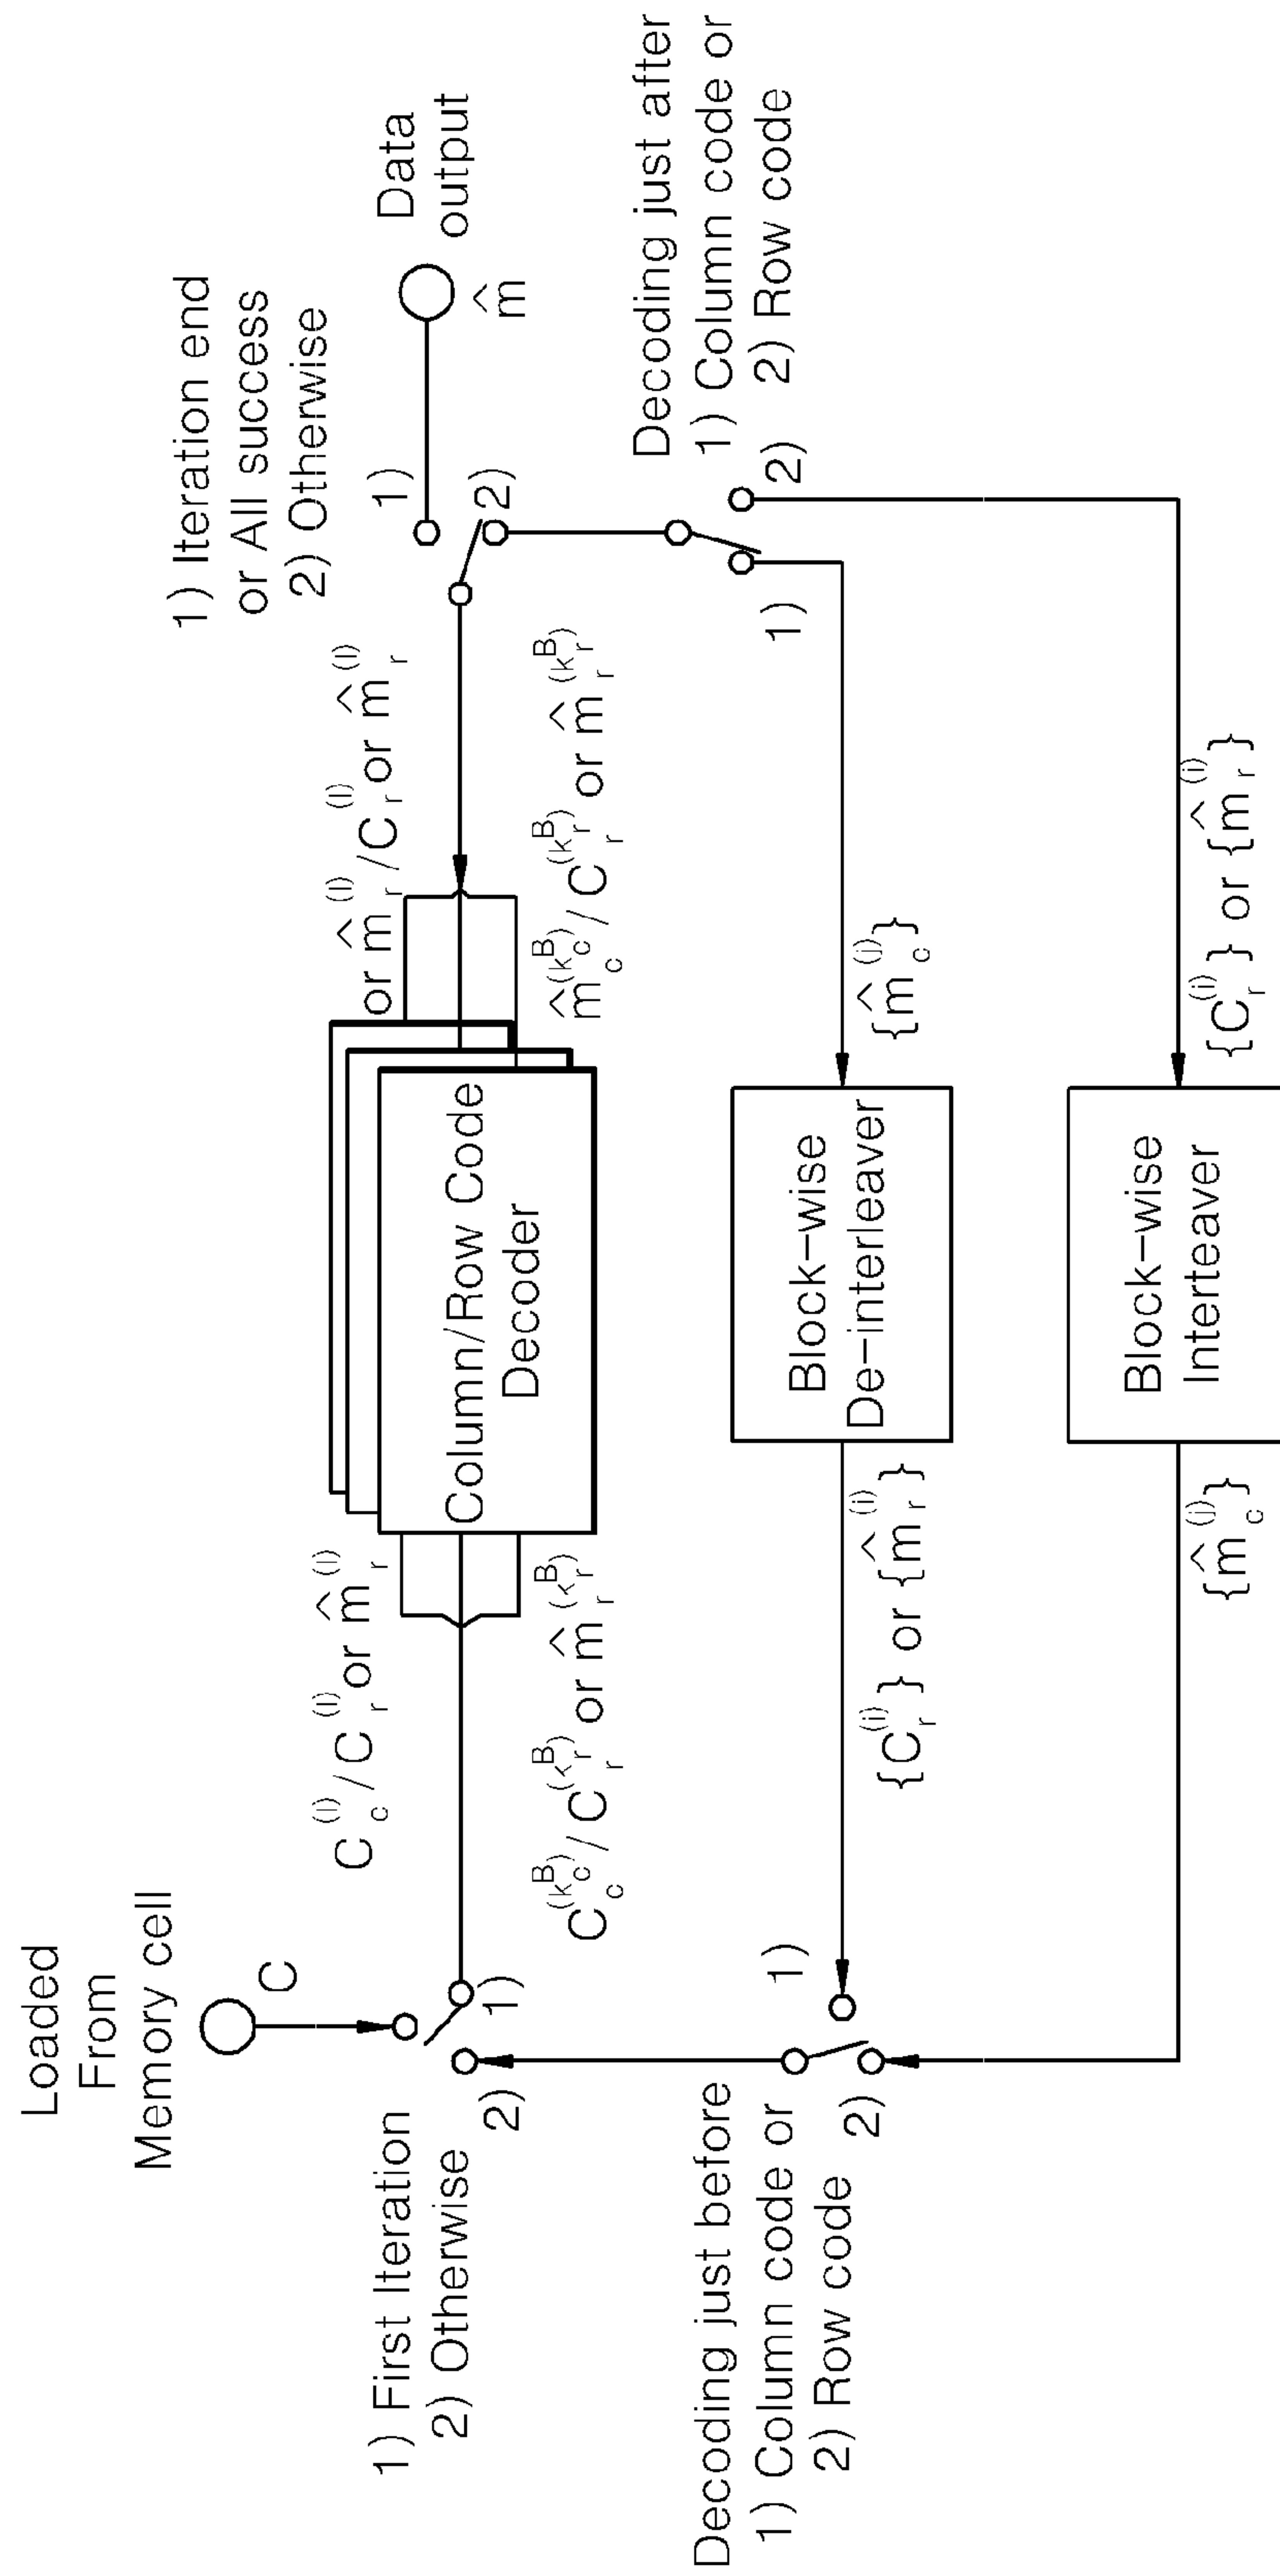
Loaded From Memory cell

C

1) First Iteration
2) Otherwise

1)

2)

$C_c^{(l)} / C_r^{(l)}$ or $\hat{m}_r^{(l)}$

$C_c^{(k_c^B)} / C_r^{(k_r^B)}$ or $\hat{m}_r^{(k_r^B)}$

Column/Row Code Decoder

or $\hat{m}_r^{(l)} / C_r^{(l)}$ or $\hat{m}_r^{(l)}$

$\hat{m}_c^{(k_c^B)} / C_r^{(k_r^B)}$ or $\hat{m}_r^{(k_r^B)}$

1) Iteration end or All success
2) Otherwise

1)

2)

Data output

$\hat{m}$

Decoding just after
1) Column code or
2) Row code

1)

2)

$\{\hat{m}_c^{(j)}\}$

Block-wise De-interleaver

$\{C_r^{(i)}\}$ or $\{\hat{m}_r^{(i)}\}$

$\{C_r^{(i)}\}$ or $\{\hat{m}_r^{(i)}\}$

Block-wise Interteaver

$\{\hat{m}_c^{(j)}\}$

Decoding just before
1) Column code or
2) Row code

1)

2)